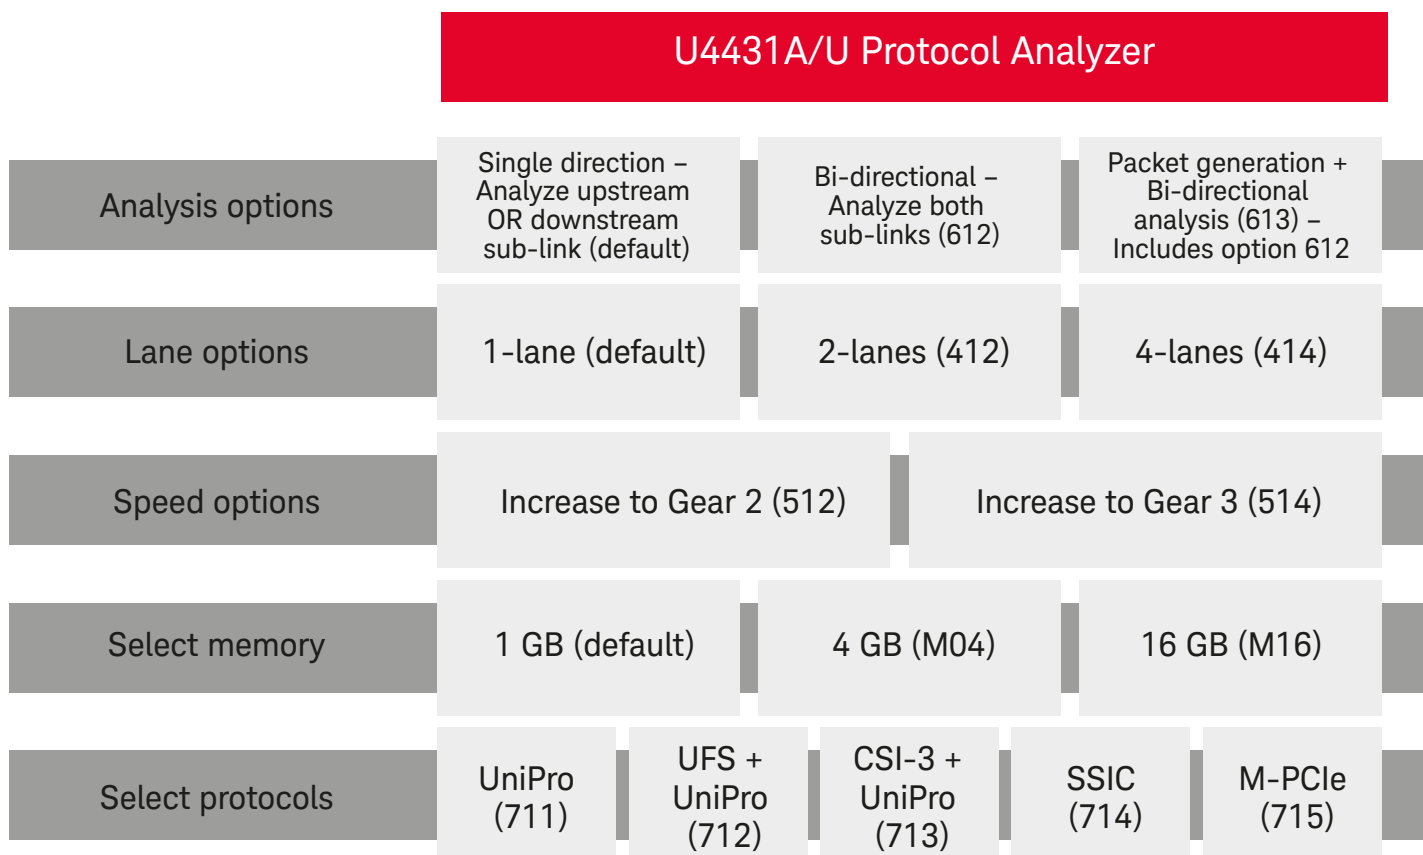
U4431A/U Protocol Analyzer

Analysis options

Single direction – Analyze upstream OR downstream sub-link (default)

Bi-directional – Analyze both sub-links (612)

Packet generation + Bi-directional analysis (613) – Includes option 612

Lane options

1-lane (default)

2-lanes (412)

4-lanes (414)

Speed options

Increase to Gear 2 (512)

Increase to Gear 3 (514)

Select memory

1 GB (default)

4 GB (M04)

16 GB (M16)

Select protocols

UniPro (711)

UFS + UniPro (712)

CSI-3 + UniPro (713)

SSIC (714)

M-PCIe (715)